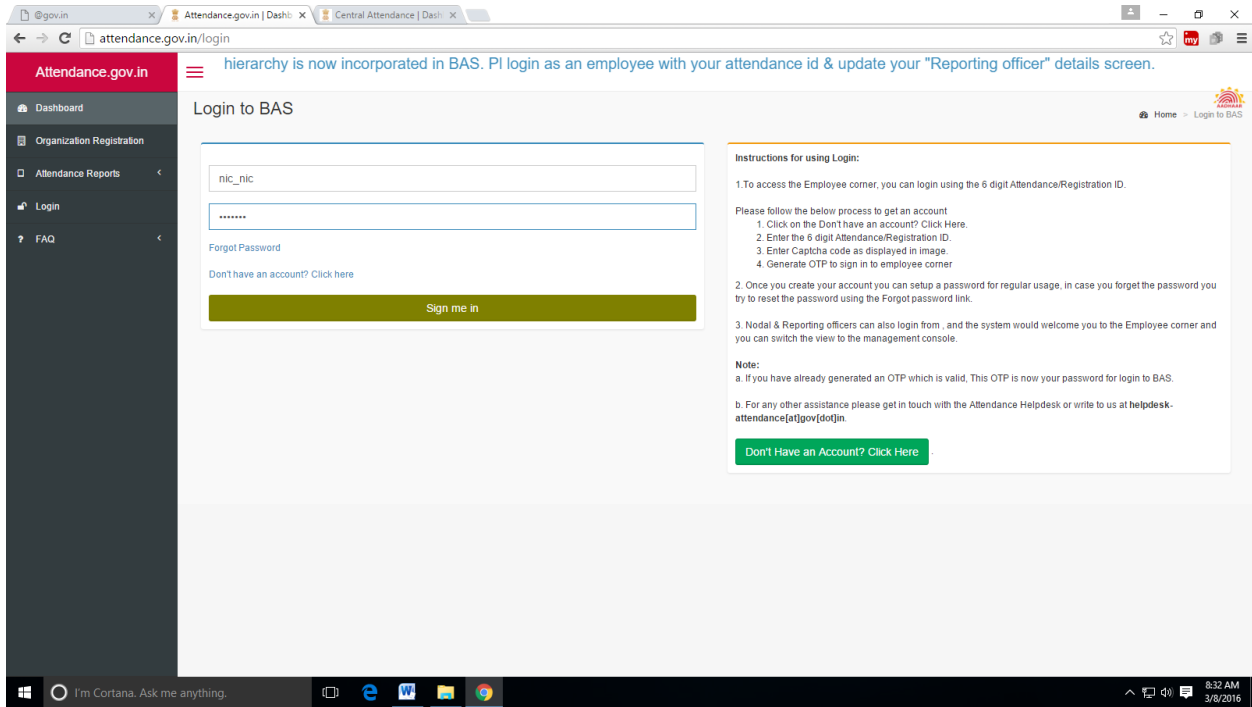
@gov.in
Attendance.gov.in | Dashb
Central Attendance | Dash

attendance.gov.in/login

Attendance.gov.in

hierarchy is now incorporated in BAS. Pl login as an employee with your attendance id & update your "Reporting officer" details screen.

Dashboard
Organization Registration
Attendance Reports
Login
FAQ

Login to BAS

Home > Login to BAS

nic_nic
•••••••
Forgot Password
Don't have an account? Click here
Sign me in

Instructions for using Login:

1.To access the Employee corner, you can login using the 6 digit Attendance/Registration ID.

Please follow the below process to get an account
1. Click on the Don't have an account? Click Here.
2. Enter the 6 digit Attendance/Registration ID.
3. Enter Captcha code as displayed in image.
4. Generate OTP to sign in to employee corner

2. Once you create your account you can setup a password for regular usage, in case you forget the password you try to reset the password using the Forgot password link.

3. Nodal & Reporting officers can also login from , and the system would welcome you to the Employee corner and you can switch the view to the management console.

Note:
a. If you have already generated an OTP which is valid, This OTP is now your password for login to BAS.

b. For any other assistance please get in touch with the Attendance Helpdesk or write to us at helpdesk-attendance[at]gov[dot]in.

Don't Have an Account? Click Here

I'm Cortana. Ask me anything.

8:32 AM
3/8/2016